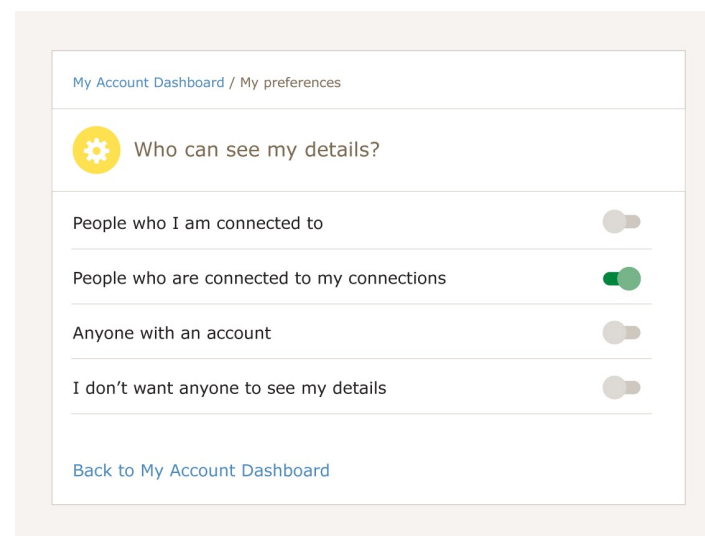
My Account Dashboard / My preferences

Who can see my details?

People who I am connected to

People who are connected to my connections

Anyone with an account

I don’t want anyone to see my details

Back to My Account Dashboard